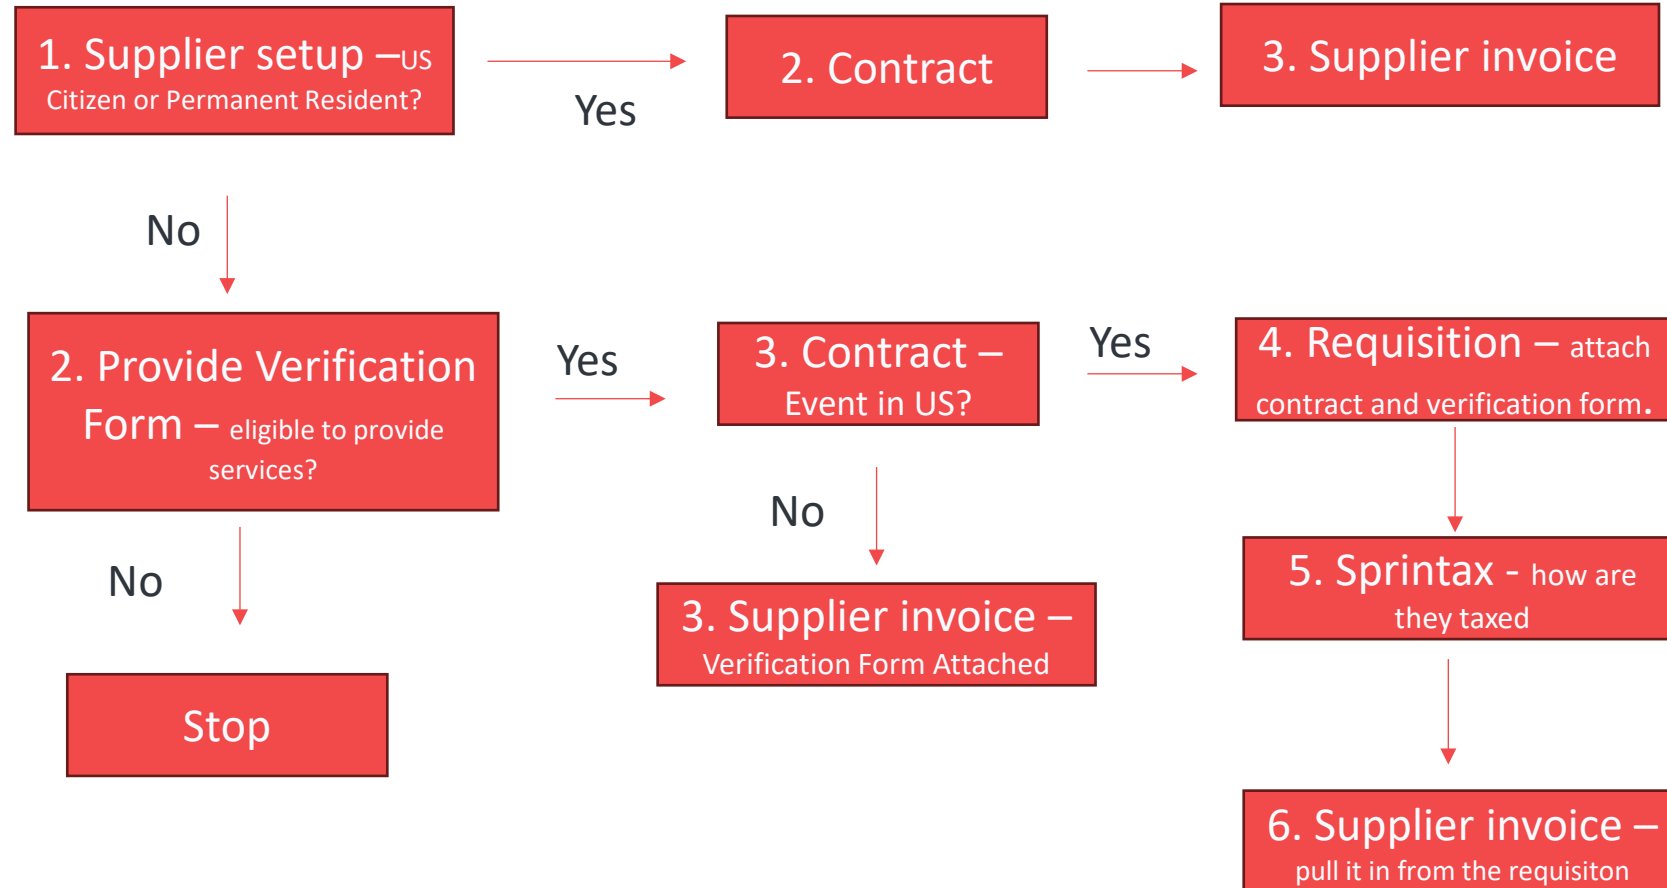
1. Supplier setup –US Citizen or Permanent Resident?

Yes

2. Contract

3. Supplier invoice

No

2. Provide Verification Form – eligible to provide services?

Yes

3. Contract – Event in US?

Yes

4. Requisition – attach contract and verification form.

No

No

3. Supplier invoice – Verification Form Attached

5. Sprintax - how are they taxed

Stop

6. Supplier invoice – pull it in from the requisiton